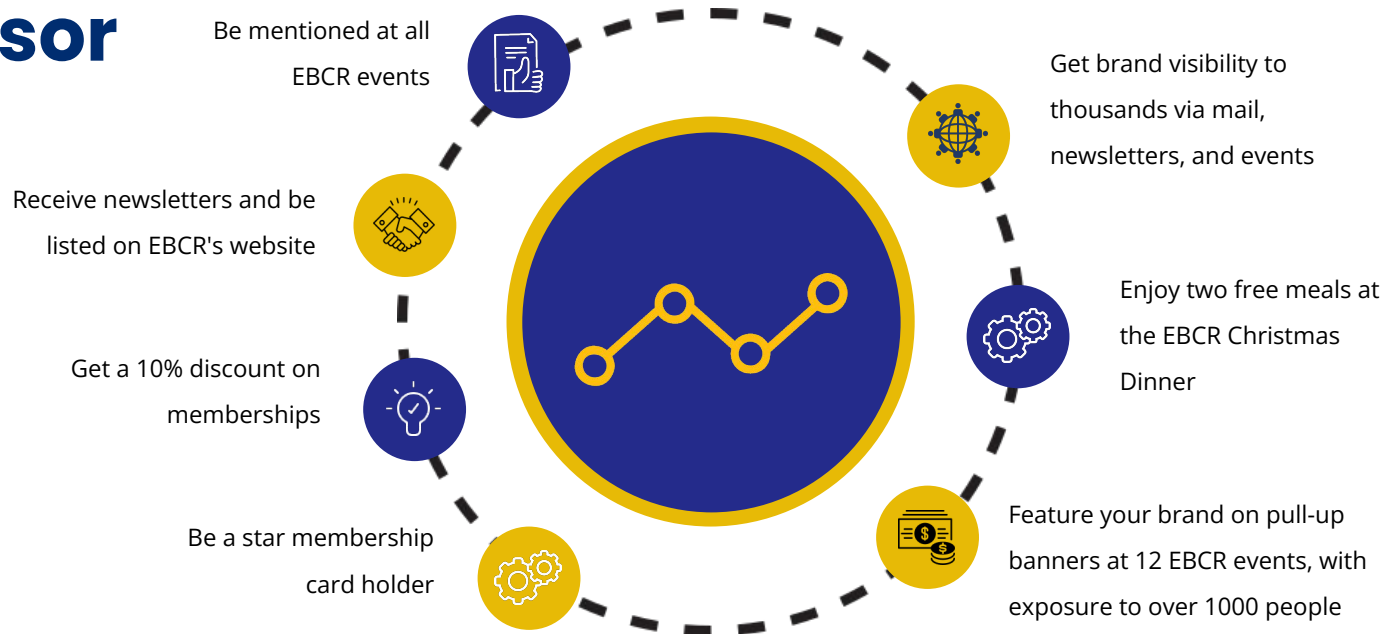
sor

Be mentioned at all EBCR events

Get brand visibility to thousands via mail, newsletters, and events

Receive newsletters and be listed on EBCR's website

Enjoy two free meals at the EBCR Christmas Dinner

Get a 10% discount on memberships

Be a star membership card holder

Feature your brand on pull-up banners at 12 EBCR events, with exposure to over 1000 people